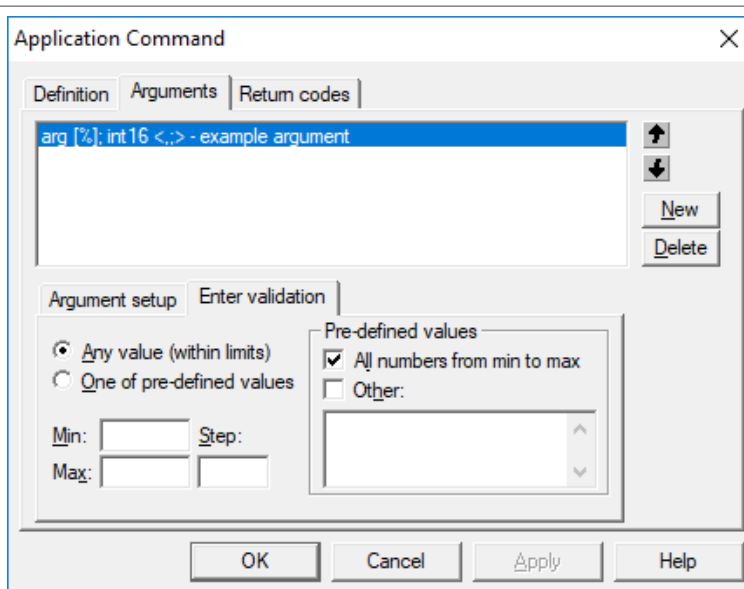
Application Command

Definition | Arguments | Return codes

arg [%]; int16 <,;> - example argument

New
Delete

Argument setup | Enter validation

Any value (within limits)
One of pre-defined values

Min: Step:
Max:

Pre-defined values
All numbers from min to max
Other:

OK | Cancel | Apply | Help